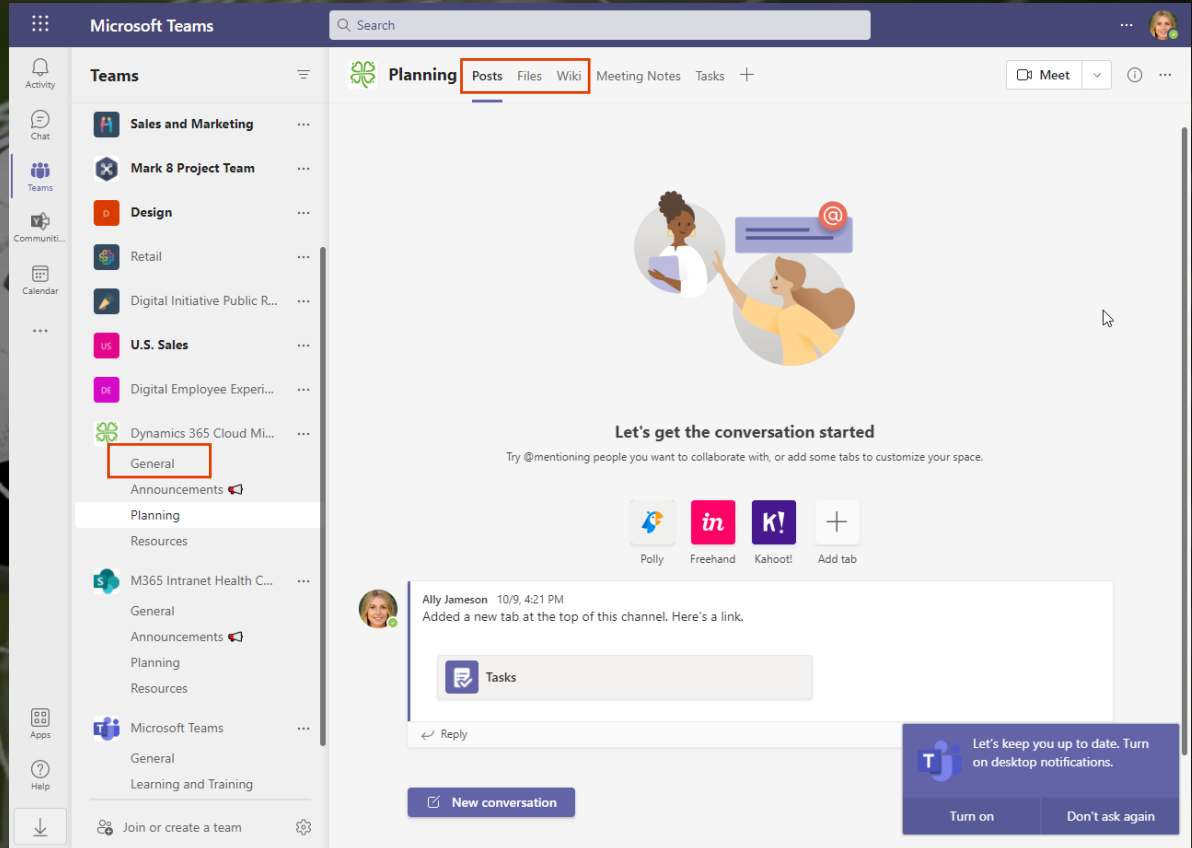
Microsoft Teams

Search

Activity
Chat
Teams
Communiti...
Calendar
...
Apps
Help

Teams

Sales and Marketing
Mark 8 Project Team
D Design
Retail
Digital Initiative Public R...
US U.S. Sales
DE Digital Employee Experi...
Dynamics 365 Cloud Mi...
General
Announcements
Planning
Resources
M365 Intranet Health C...
General
Announcements
Planning
Resources
Microsoft Teams
General
Learning and Training

Join or create a team

Planning Posts Files Wiki Meeting Notes Tasks +

Meet

Let's get the conversation started

Try @mentioning people you want to collaborate with, or add some tabs to customize your space.

Polly
Freehand
Kahoot!
Add tab

Ally Jameson 10/9, 4:21 PM
Added a new tab at the top of this channel. Here's a link.

Tasks

Reply

New conversation

Let's keep you up to date. Turn on desktop notifications.

Turn on
Don't ask again